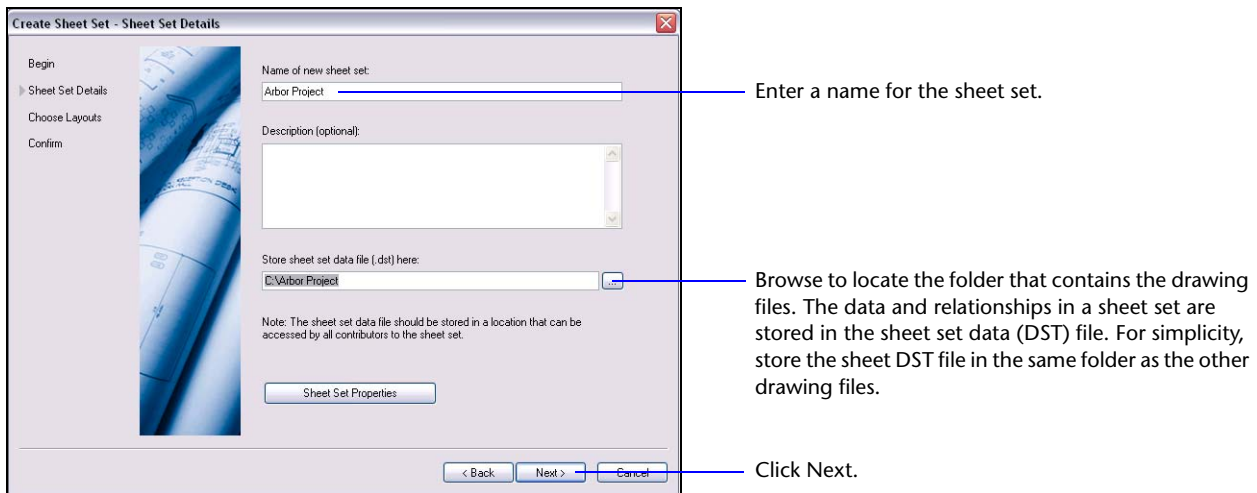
Create Sheet Set - Sheet Set Details

Begin
Sheet Set Details
Choose Layouts
Confirm

Name of new sheet set:
Arbor Project

Description (optional):

Store sheet set data file (.dst) here:
C:\Arbor Project
...

Note: The sheet set data file should be stored in a location that can be accessed by all contributors to the sheet set.

Sheet Set Properties

< Back
Next >
Cancel

Enter a name for the sheet set.

Browse to locate the folder that contains the drawing files. The data and relationships in a sheet set are stored in the sheet set data (DST) file. For simplicity, store the sheet DST file in the same folder as the other drawing files.

Click Next.